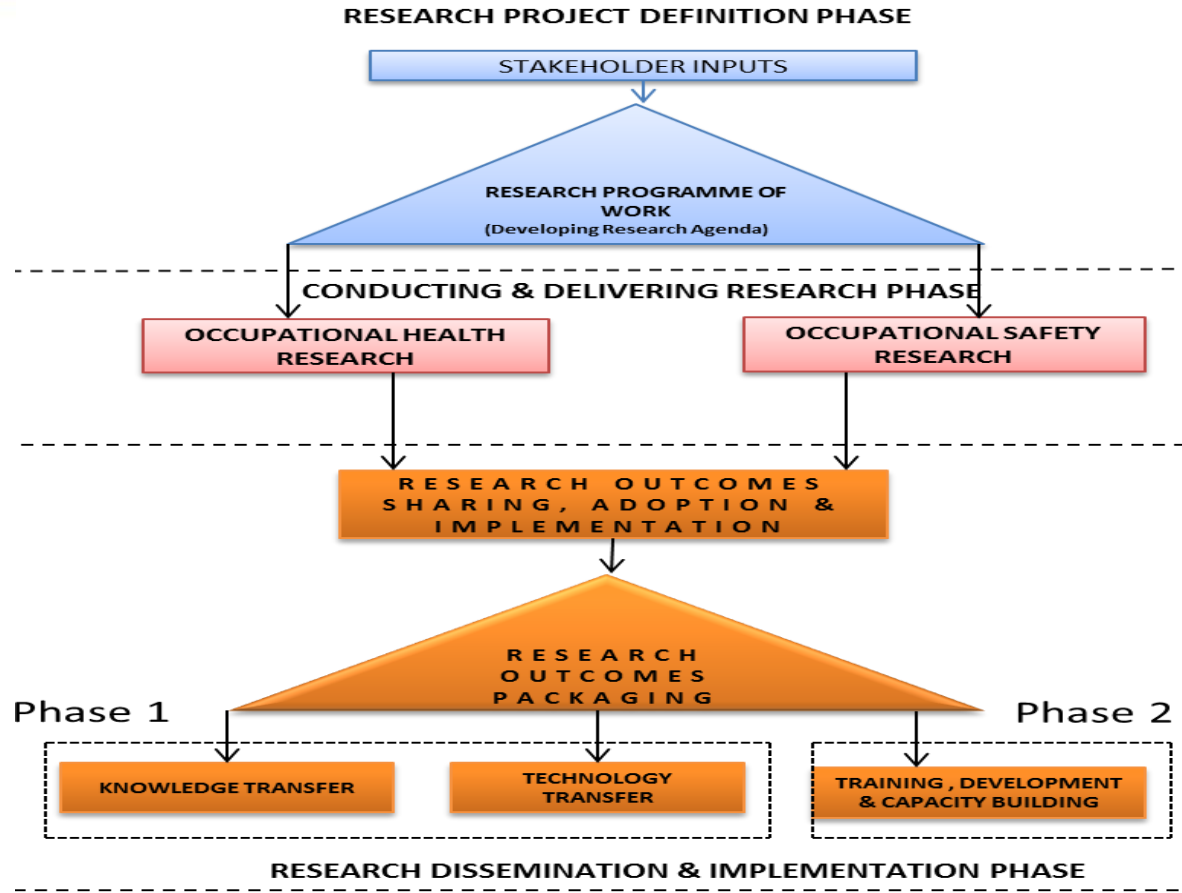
RESEARCH PROJECT DEFINITION PHASE

STAKEHOLDER INPUTS

RESEARCH PROGRAMME OF WORK
(Developing Research Agenda)

CONDUCTING & DELIVERING RESEARCH PHASE

OCCUPATIONAL HEALTH RESEARCH

OCCUPATIONAL SAFETY RESEARCH

RESEARCH OUTCOMES SHARING, ADOPTION & IMPLEMENTATION

RESEARCH OUTCOMES PACKAGING

Phase 1

Phase 2

KNOWLEDGE TRANSFER

TECHNOLOGY TRANSFER

TRAINING , DEVELOPMENT & CAPACITY BUILDING

RESEARCH DISSEMINATION & IMPLEMENTATION PHASE